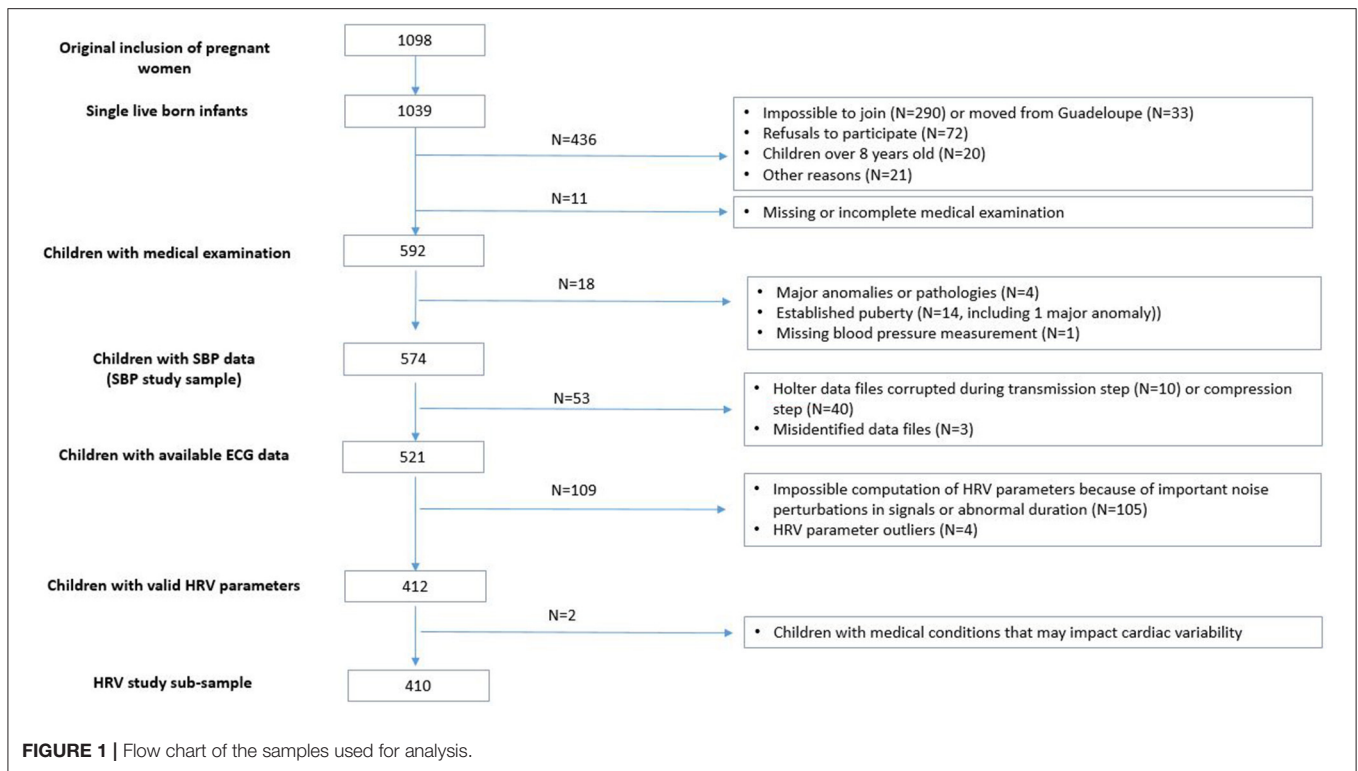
Original inclusion of pregnant women

1098

Single live born infants

1039

N=436

• Impossible to join (N=290) or moved from Guadeloupe (N=33)
• Refusals to participate (N=72)
• Children over 8 years old (N=20)
• Other reasons (N=21)

N=11

• Missing or incomplete medical examination

Children with medical examination

592

N=18

• Major anomalies or pathologies (N=4)
• Established puberty (N=14, including 1 major anomaly))
• Missing blood pressure measurement (N=1)

Children with SBP data (SBP study sample)

574

N=53

• Holter data files corrupted during transmission step (N=10) or compression step (N=40)
• Misidentified data files (N=3)

Children with available ECG data

521

N=109

• Impossible computation of HRV parameters because of important noise perturbations in signals or abnormal duration (N=105)
• HRV parameter outliers (N=4)

Children with valid HRV parameters

412

N=2

• Children with medical conditions that may impact cardiac variability

HRV study sub-sample

410

FIGURE 1 | Flow chart of the samples used for analysis.